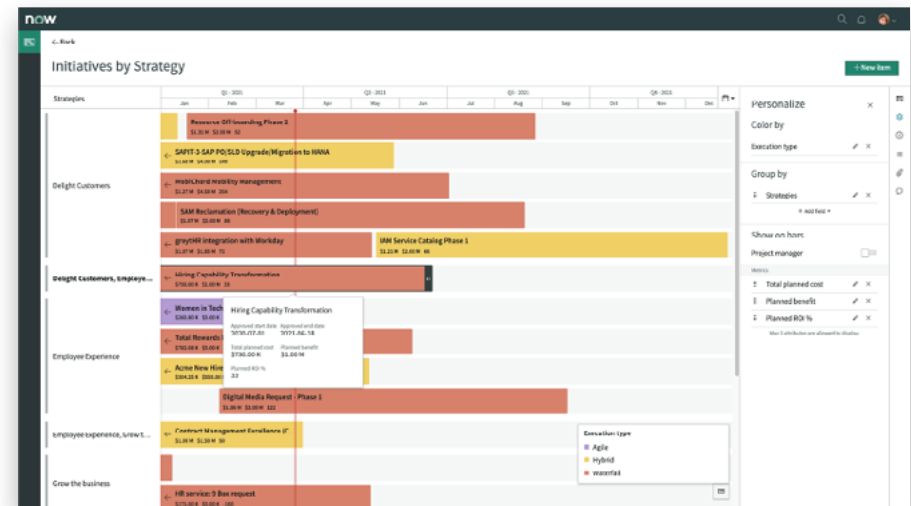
now

< Back

Initiatives by Strategy

+ New item

Strategies

Q1 - 2021
Jan
Feb
Mar

Q2 - 2021
Apr
May
Jun

Q3 - 2021
Jul
Aug
Sep

Q4 - 2021
Oct
Nov
Dec

Delight Customers

Resource Onboarding Phase 2
$1.31 M $3.00 M 76

SAPIT-3-SAP PO/SLD Upgrade/Migration to HANA
$1.08 M $8.00 M 200

Mobile/Chord mobility management
$1.27 M $4.38 M 245

SAM Reclamation (Recovery & Deployment)
$1.07 M $3.00 M 180

greyHR integration with Workday
$1.37 M $3.00 M 70

IAM Service Catalog Phase 1
$1.25 M $3.00 M 140

Delight Customers, Employe...

Hiring Capability Transformation
$730.00 K $1.00 M 37

Employee Experience

Women in Tech
$360.00 K

Total Rewards
$750.00 K

Acme New Hire
$394.25 K

Hiring Capability Transformation
Approved start date
2020-07-01
Approved end date
2021-06-18
Total planned cost
$730.00 K
Planned benefit
$1.00 M
Planned ROI %
37

Digital Media Request - Phase 1
$1.06 M $3.00 M 103

Employee experience, Grow t...

Contract Management Excellence 0
$1.00 M $1.00 M 0

Grow the business

HR service: 9 Box request

Execution type
Agile
Hybrid
Waterfall

Personalize

Color by

Execution type

Group by

Strategies

+ Add field

Show on bars

Project manager

Metrics

Total planned cost

Planned benefit

Planned ROI %

Max 3 attributes are allowed to display